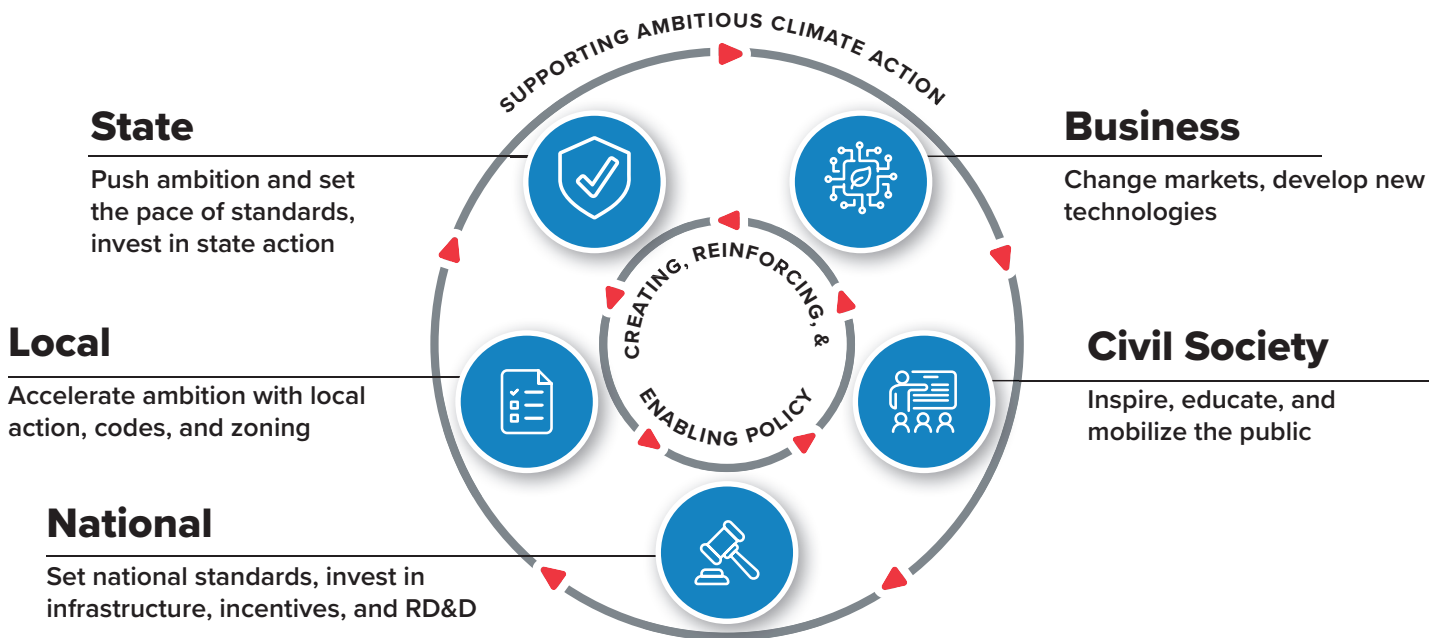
SUPPORTING AMBITIOUS CLIMATE ACTION

State

Push ambition and set the pace of standards, invest in state action

Business

Change markets, develop new technologies

CREATING, REINFORCING, & ENABLING POLICY

Local

Accelerate ambition with local action, codes, and zoning

Civil Society

Inspire, educate, and mobilize the public

National

Set national standards, invest in infrastructure, incentives, and RD&D